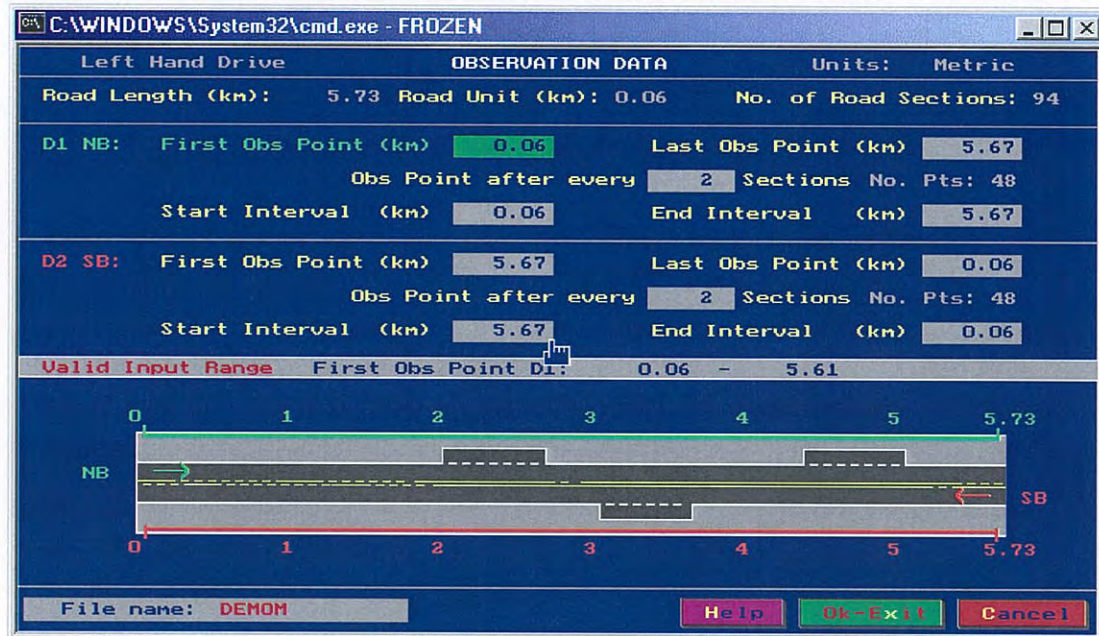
C:\WINDOWS\System32\cmd.exe - FROZEN

Left Hand Drive OBSERVATION DATA Units: Metric

Road Length (km): 5.73 Road Unit (km): 0.06 No. of Road Sections: 94

D1 NB: First Obs Point (km) 0.06 Last Obs Point (km) 5.67

Obs Point after every 2 Sections No. Pts: 48

Start Interval (km) 0.06 End Interval (km) 5.67

D2 SB: First Obs Point (km) 5.67 Last Obs Point (km) 0.06

Obs Point after every 2 Sections No. Pts: 48

Start Interval (km) 5.67 End Interval (km) 0.06

Valid Input Range First Obs Point D1: 0.06 - 5.61

0 1 2 3 4 5 5.73

NB

SB

0 1 2 3 4 5 5.73

File name: DEMOM

Help Ok-Exit Cancel